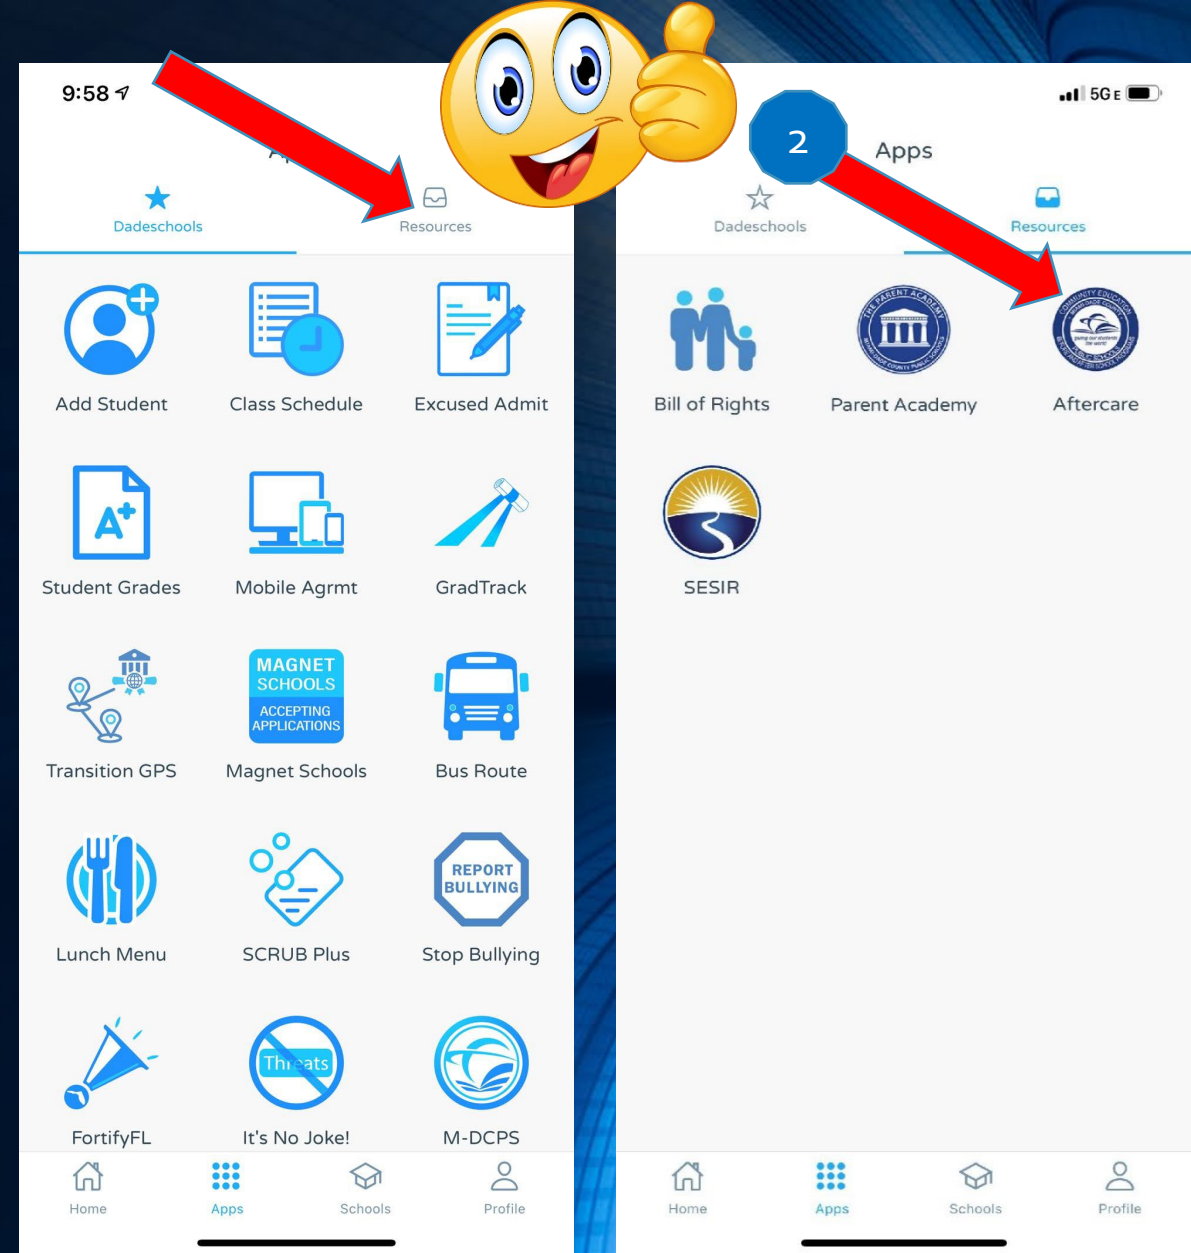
9:58

Ap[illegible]

Dadeschools

Resources

Add Student

Class Schedule

Excused Admit

Student Grades

Mobile Agrmt

GradTrack

Transition GPS

MAGNET SCHOOLS ACCEPTING APPLICATIONS

Magnet Schools

Bus Route

Lunch Menu

SCRUB Plus

REPORT BULLYING

Stop Bullying

FortifyFL

Threats

It's No Joke!

M-DCPS

Home

Apps

Schools

Profile

5G E

2

Apps

Dadeschools

Resources

Bill of Rights

THE PARENT ACADEMY

Parent Academy

COMMUNITY EDUCATION

Aftercare

SESIR

Home

Apps

Schools

Profile